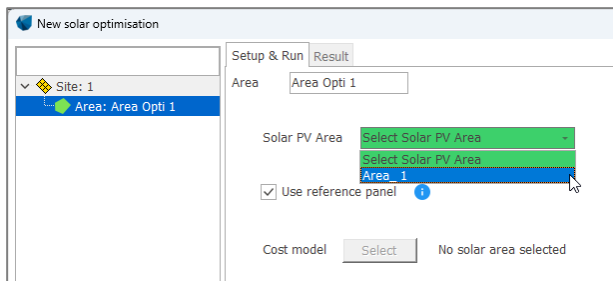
New solar optimisation

Site: 1
Area: Area Opti 1

Setup & Run
Result

Area
Area Opti 1

Solar PV Area
Select Solar PV Area
Select Solar PV Area
Area_ 1

Use reference panel

Cost model
Select
No solar area selected